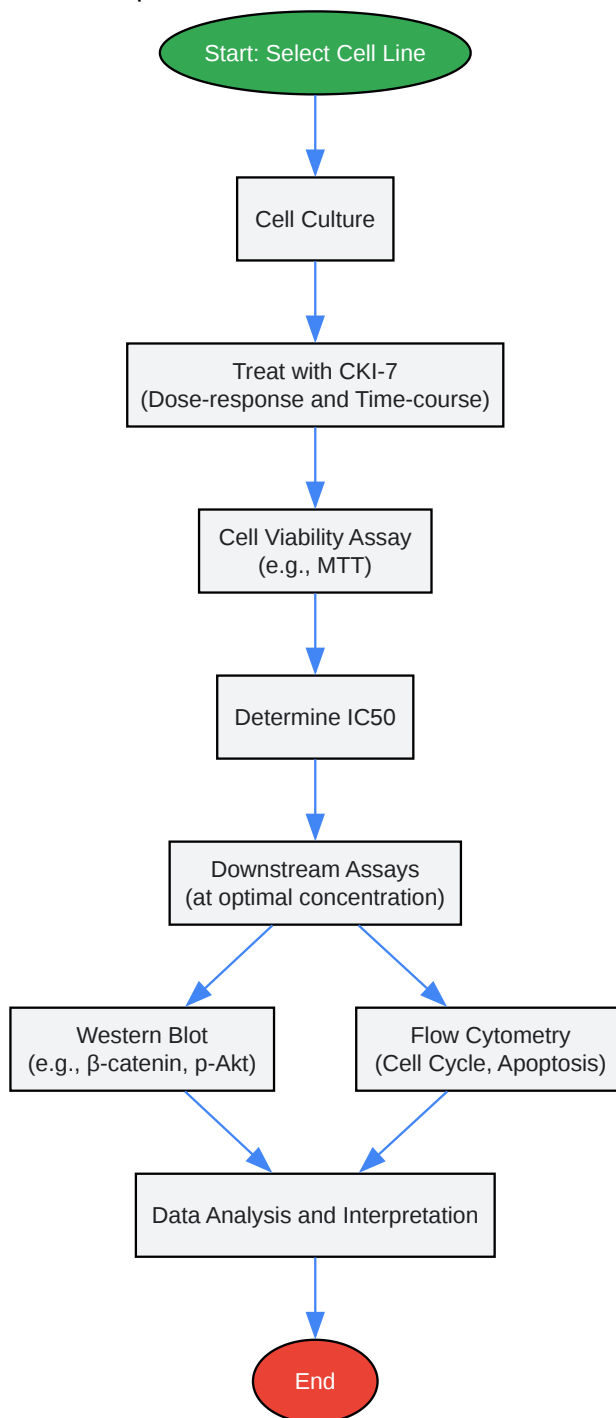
Start: Select Cell Line

Cell Culture

Treat with CKI-7
(Dose-response and Time-course)

Cell Viability Assay
(e.g., MTT)

Determine IC50

Downstream Assays
(at optimal concentration)

Western Blot
(e.g., β-catenin, p-Akt)

Flow Cytometry
(Cell Cycle, Apoptosis)

Data Analysis and Interpretation

End